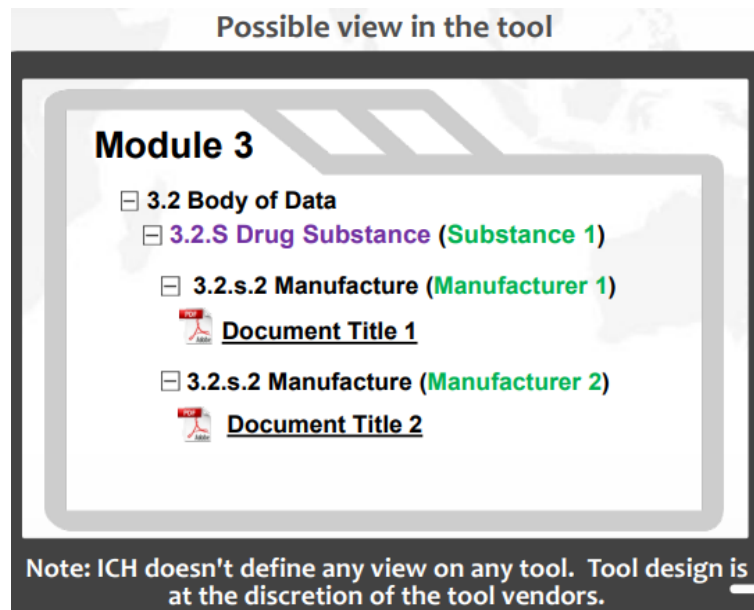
Possible view in the tool

Module 3

⊟ 3.2 Body of Data

⊟ 3.2.S Drug Substance (Substance 1)

⊟ 3.2.s.2 Manufacture (Manufacturer 1)

PDF Document Title 1

⊟ 3.2.s.2 Manufacture (Manufacturer 2)

PDF Document Title 2

Note: ICH doesn't define any view on any tool. Tool design is at the discretion of the tool vendors.